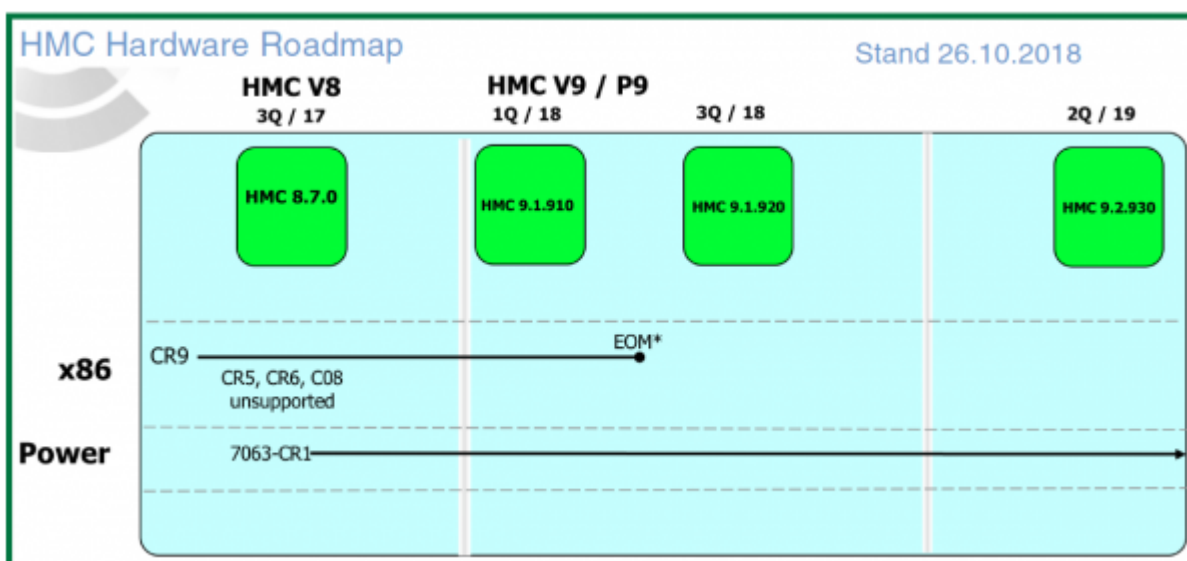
HMC Hardware Roadmap

Stand 26.10.2018

HMC V8
3Q / 17

HMC V9 / P9
1Q / 18

3Q / 18

2Q / 19

HMC 8.7.0

HMC 9.1.910

HMC 9.1.920

HMC 9.2.930

x86

CR9

EOM*

CR5, CR6, C08 unsupported

Power

7063-CR1